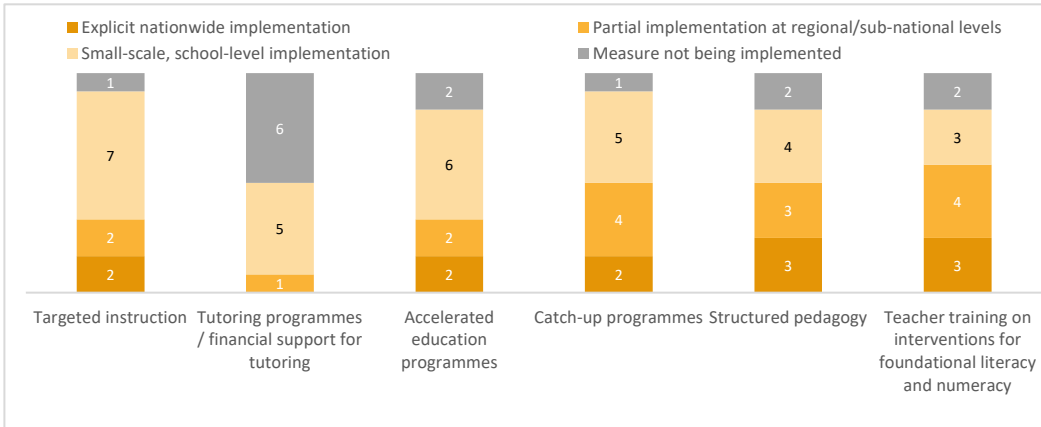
Explicit nationwide implementation
Partial implementation at regional/sub-national levels
Small-scale, school-level implementation
Measure not being implemented

1
7
2
2
Targeted instruction

6
5
1
Tutoring programmes / financial support for tutoring

2
6
2
2
Accelerated education programmes

1
5
4
2
Catch-up programmes

2
4
3
3
Structured pedagogy

2
3
4
3
Teacher training on interventions for foundational literacy and numeracy